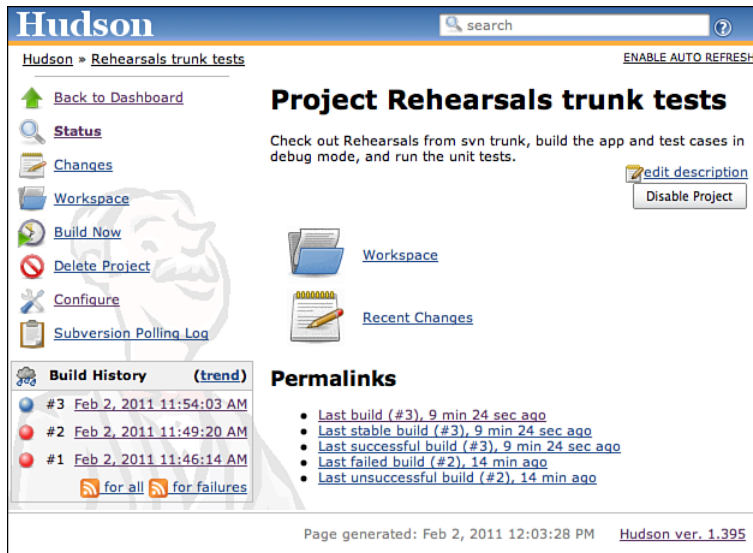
Hudson

search

Hudson » Rehearsals trunk tests

ENABLE AUTO REFRESH

Back to Dashboard

Status

Changes

Workspace

Build Now

Delete Project

Configure

Subversion Polling Log

Build History (trend)

#3 Feb 2, 2011 11:54:03 AM

#2 Feb 2, 2011 11:49:20 AM

#1 Feb 2, 2011 11:46:14 AM

for all for failures

Project Rehearsals trunk tests

Check out Rehearsals from svn trunk, build the app and test cases in debug mode, and run the unit tests.

edit description

Disable Project

Workspace

Recent Changes

Permalinks

- Last build (#3), 9 min 24 sec ago
- Last stable build (#3), 9 min 24 sec ago
- Last successful build (#3), 9 min 24 sec ago
- Last failed build (#2), 14 min ago
- Last unsuccessful build (#2), 14 min ago

Page generated: Feb 2, 2011 12:03:28 PM Hudson ver. 1.395